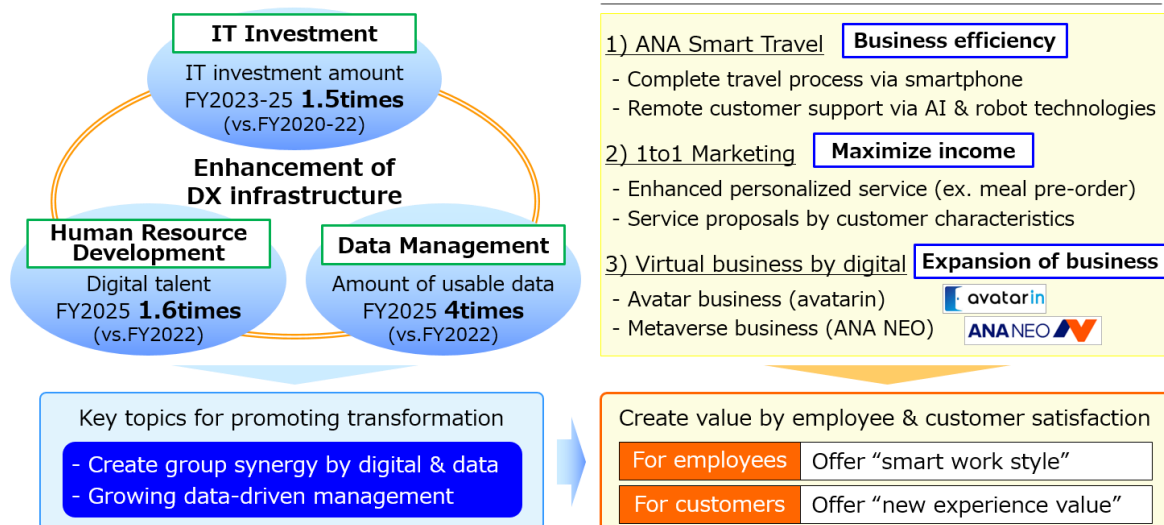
IT Investment
IT investment amount
FY2023-25 1.5times
(vs.FY2020-22)

Enhancement of DX infrastructure

Human Resource Development
Digital talent
FY2025 1.6times
(vs.FY2022)

Data Management
Amount of usable data
FY2025 4times
(vs.FY2022)

Key topics for promoting transformation
- Create group synergy by digital & data
- Growing data-driven management

1) ANA Smart Travel
Business efficiency
- Complete travel process via smartphone
- Remote customer support via AI & robot technologies

2) 1to1 Marketing
Maximize income
- Enhanced personalized service (ex. meal pre-order)
- Service proposals by customer characteristics

3) Virtual business by digital
Expansion of business
- Avatar business (avatarin)
avatarin
- Metaverse business (ANA NEO)
ANA NEO

Create value by employee & customer satisfaction

| For employees | Offer “smart work style” |
|---|---|
| For customers | Offer “new experience value” |